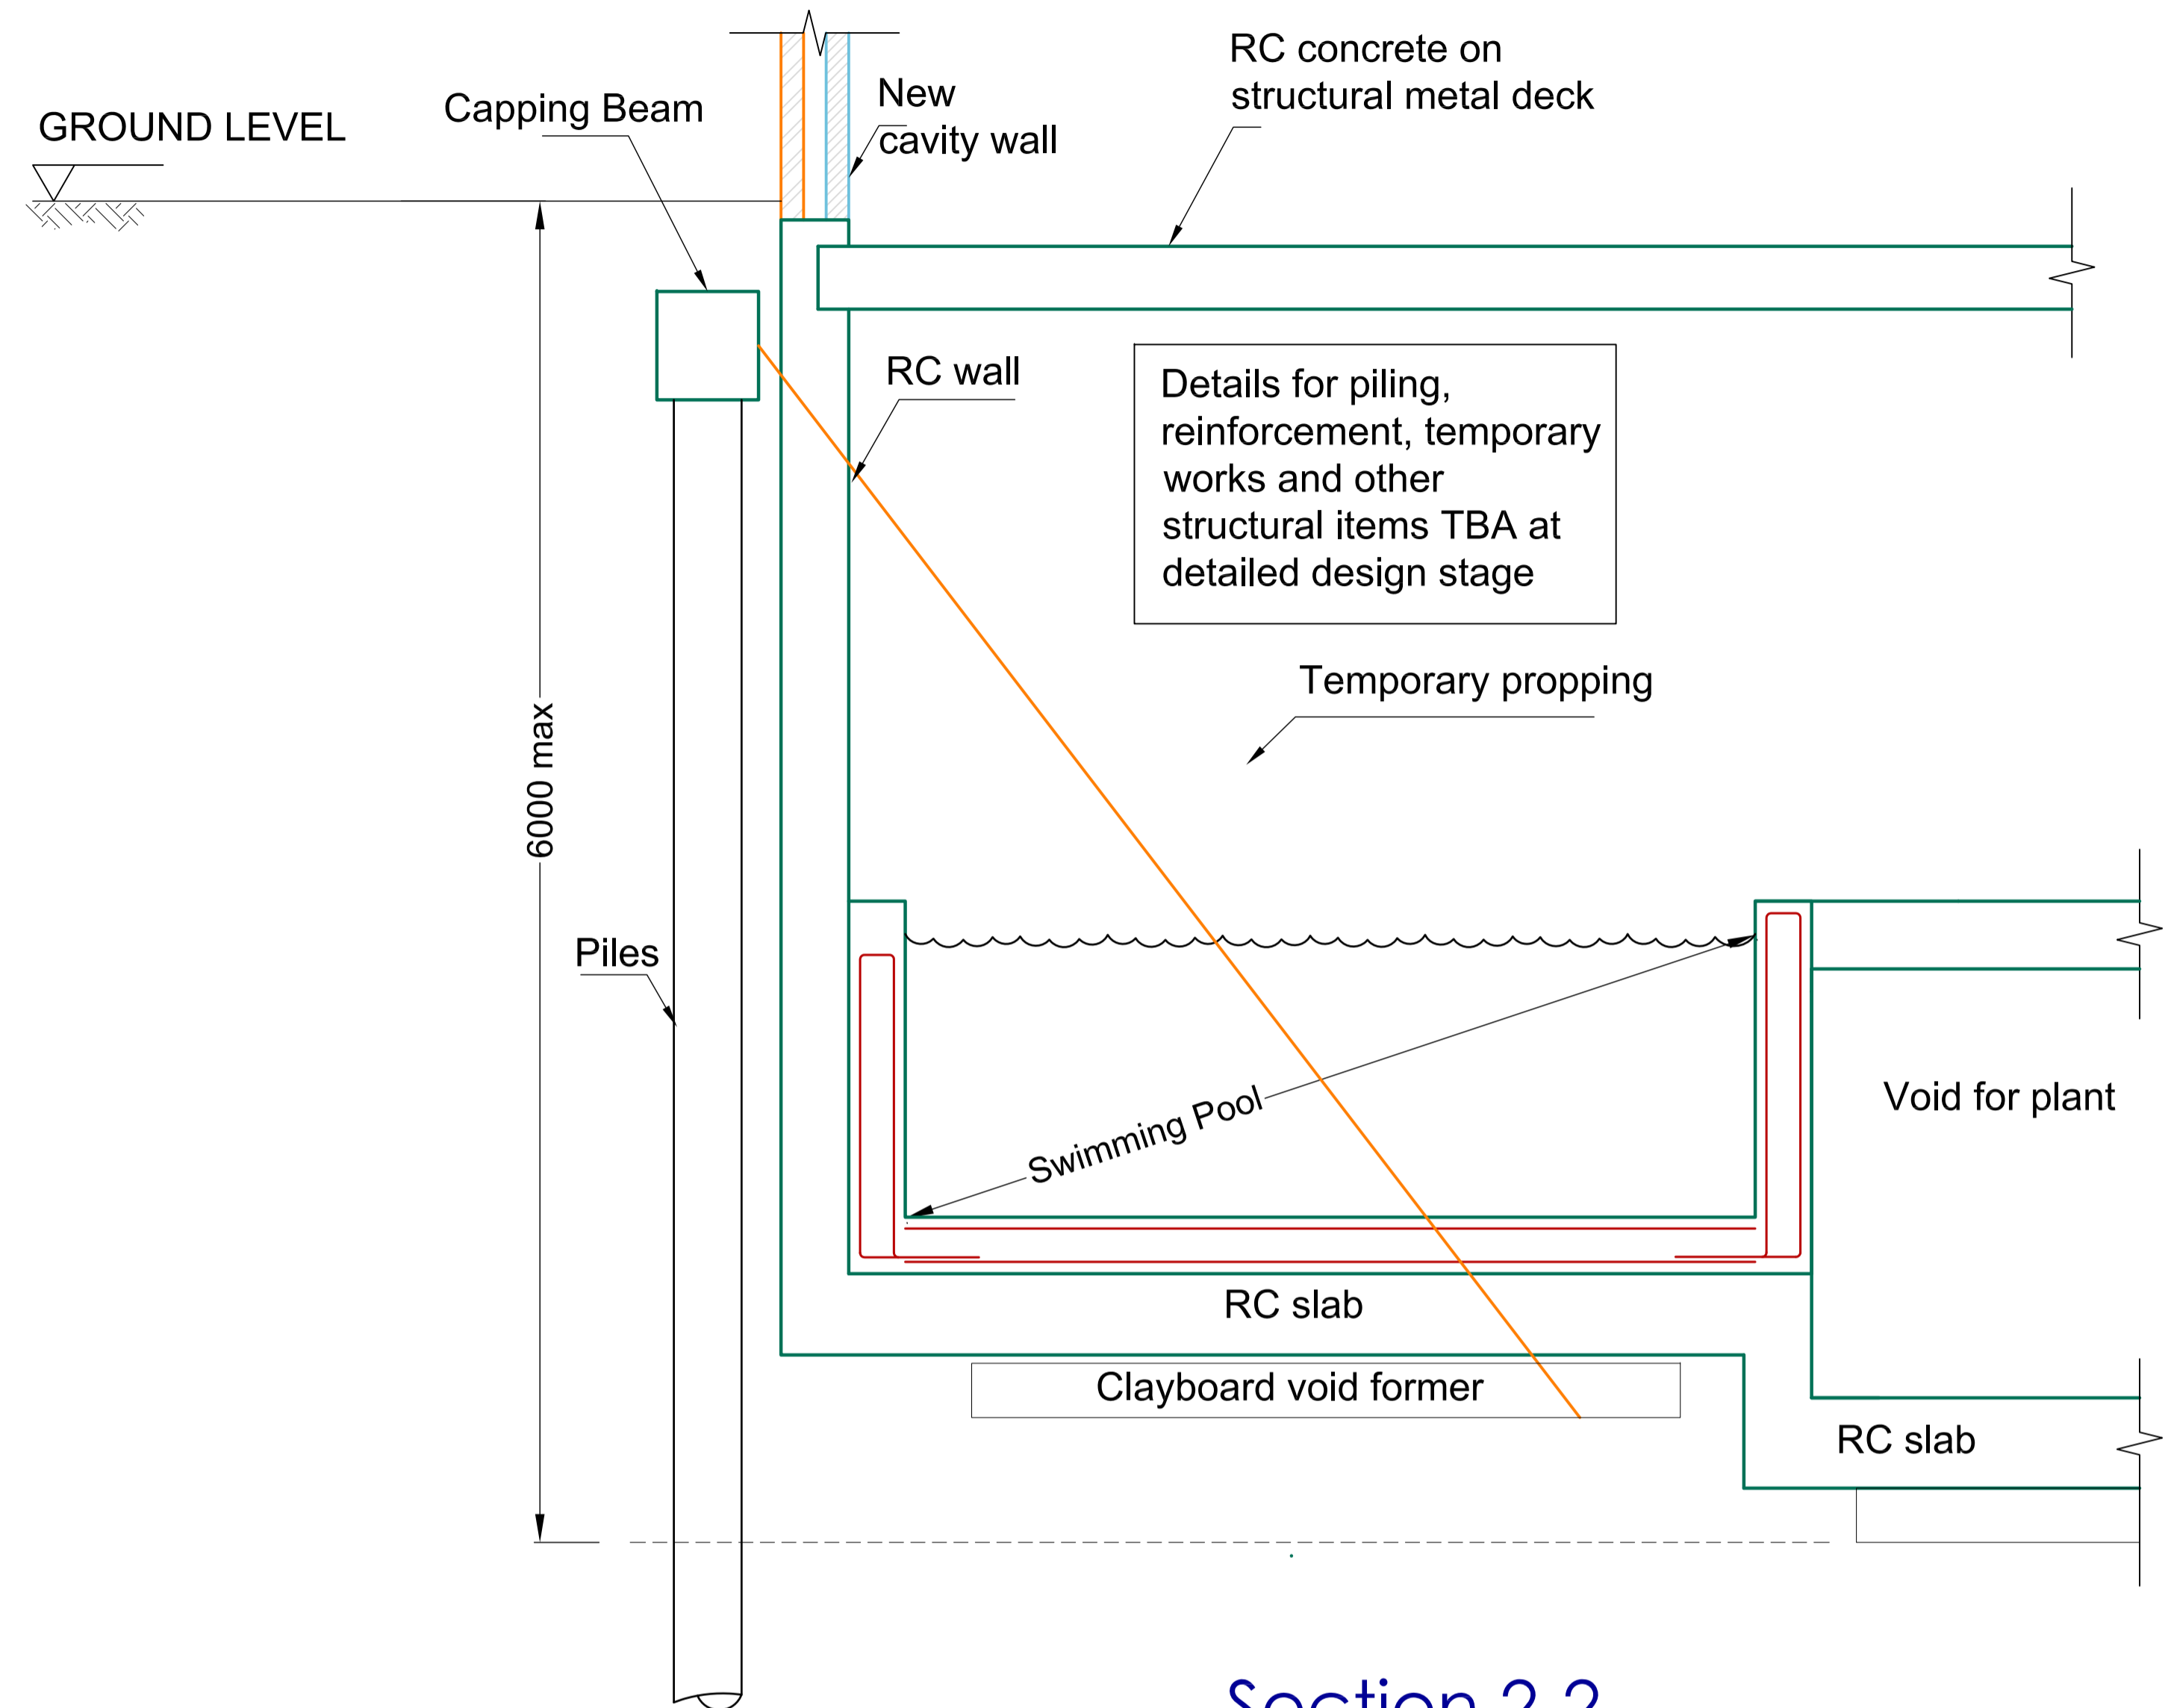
GROUND LEVEL

Capping Beam

New cavity wall

RC concrete on structural metal deck

RC wall

Details for piling, reinforcement, temporary works and other structural items TBA at detailed design stage

Temporary propping

6000 max

Piles

Swimming Pool

Void for plant

RC slab

Clayboard void former

RC slab

Section 2-2